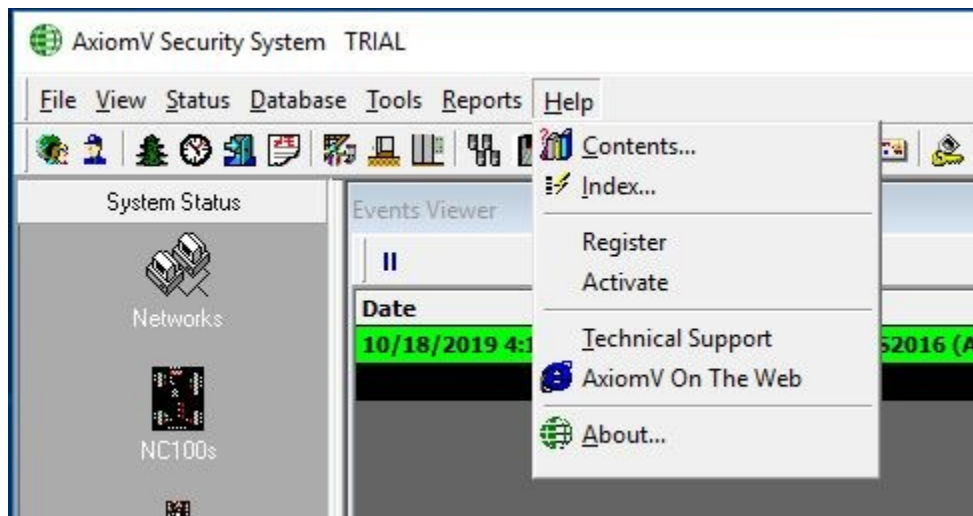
AxiomV Security System TRIAL

File View Status Database Tools Reports Help

System Status

Networks

NC100s

Events Viewer

II

Date

10/18/2019 4:1

52016 (A

Contents...
Index...
Register
Activate
Technical Support
AxiomV On The Web
About...